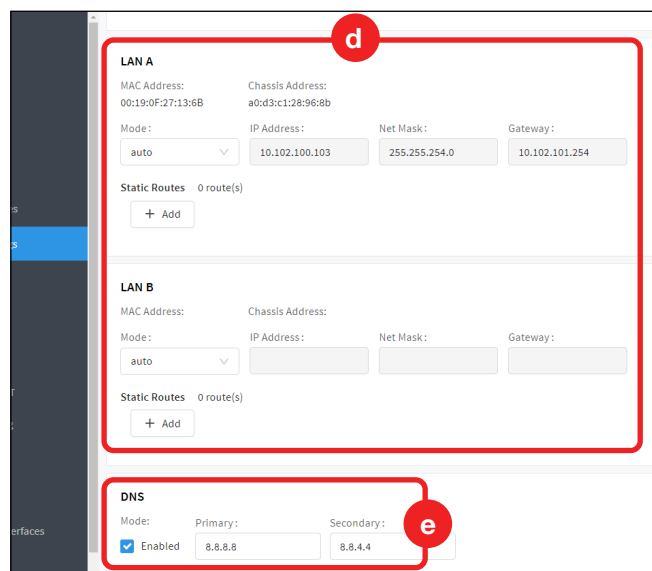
es

ts

T

erfaces

d

LAN A

MAC Address:
00:19:0F:27:13:6B

Chassis Address:
a0:d3:c1:28:96:8b

Mode:
auto

IP Address:
10.102.100.103

Net Mask:
255.255.254.0

Gateway:
10.102.101.254

Static Routes 0 route(s)

+ Add

LAN B

MAC Address:

Chassis Address:

Mode:
auto

IP Address:

Net Mask:

Gateway:

Static Routes 0 route(s)

+ Add

DNS

Mode:
Enabled

Primary:
8.8.8.8

Secondary:
8.8.4.4

e